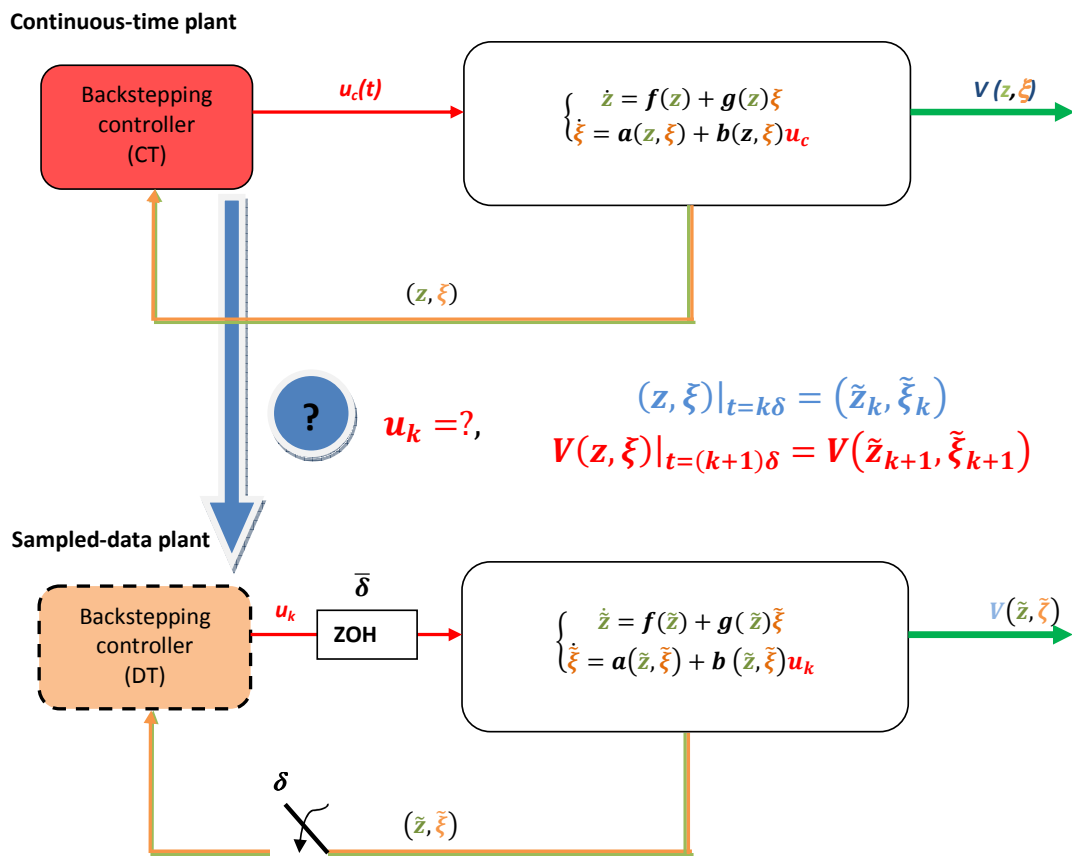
Continuous-time plant

Backstepping controller (CT)

$u_c(t)$

$\begin{cases} \dot{z} = f(z) + g(z)\xi \\ \dot{\xi} = a(z,\xi) + b(z,\xi)u_c \end{cases}$

$V(z,\xi)$

$(z,\xi)$

?

$u_k = ?,$

$(z,\xi)|_{t=k\delta} = (\tilde{z}_k, \tilde{\xi}_k)$

$V(z,\xi)|_{t=(k+1)\delta} = V(\tilde{z}_{k+1}, \tilde{\xi}_{k+1})$

Sampled-data plant

Backstepping controller (DT)

$u_k$

$\overline{\delta}$

ZOH

$\begin{cases} \dot{\tilde{z}} = f(\tilde{z}) + g(\tilde{z})\tilde{\xi} \\ \dot{\tilde{\xi}} = a(\tilde{z},\tilde{\xi}) + b(\tilde{z},\tilde{\xi})u_k \end{cases}$

$V(\tilde{z},\tilde{\zeta})$

$\delta$

$(\tilde{z},\tilde{\xi})$